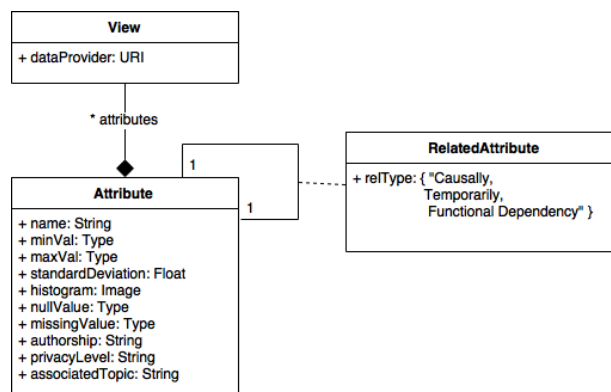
View

+ dataProvider: URI

* attributes

1

1

Attribute

+ name: String
+ minVal: Type
+ maxVal: Type
+ standardDeviation: Float
+ histogram: Image
+ nullValue: Type
+ missingValue: Type
+ authorship: String
+ privacyLevel: String
+ associatedTopic: String

RelatedAttribute

+ relType: { "Causally, Temporarily, Functional Dependency" }